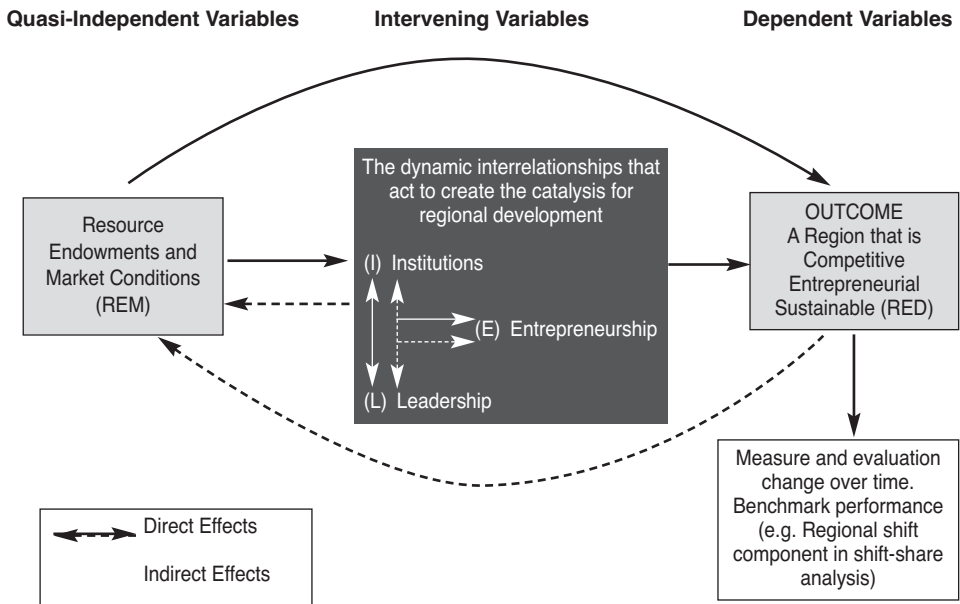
Quasi-Independent Variables

Intervening Variables

Dependent Variables

Resource Endowments and Market Conditions (REM)

The dynamic interrelationships that act to create the catalysis for regional development

(I) Institutions

(E) Entrepreneurship

(L) Leadership

OUTCOME
A Region that is
Competitive
Entrepreneurial
Sustainable (RED)

Measure and evaluation change over time. Benchmark performance (e.g. Regional shift component in shift-share analysis)

Direct Effects

Indirect Effects